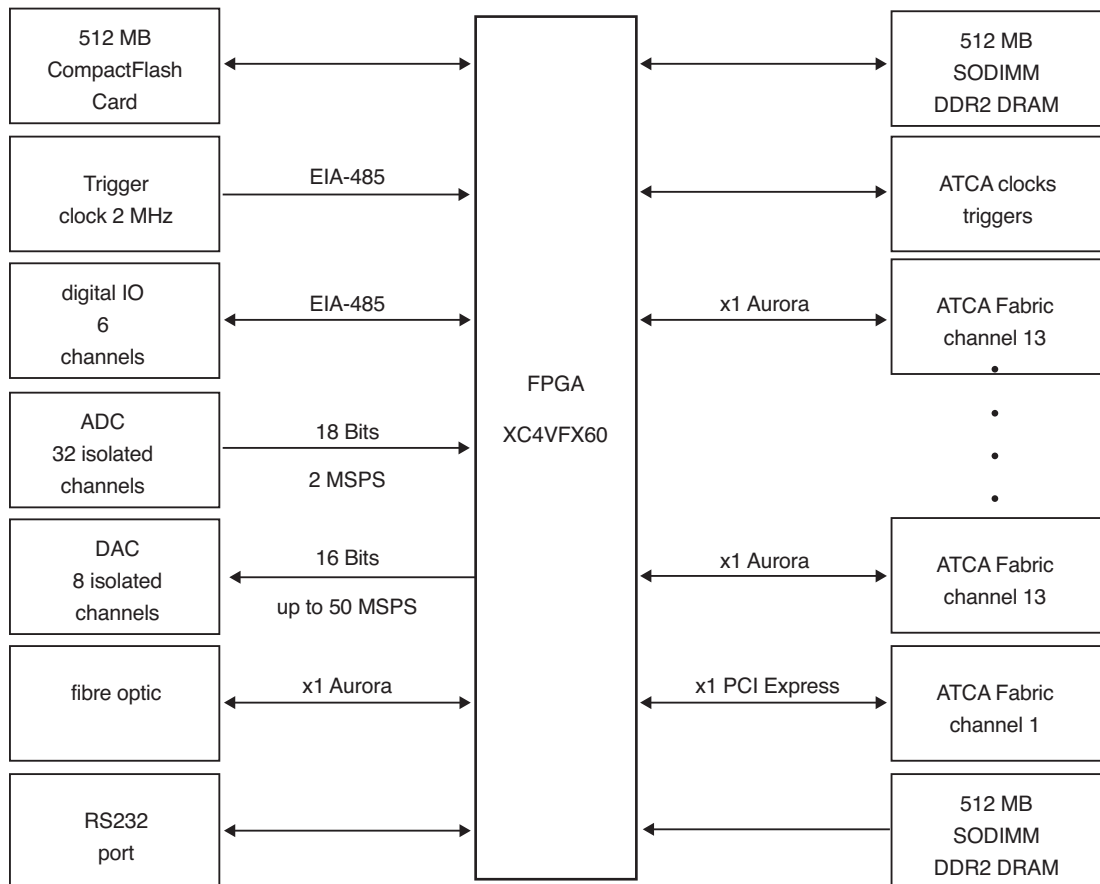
512 MB
CompactFlash
Card

Trigger
clock 2 MHz

EIA-485

digital IO
6
channels

EIA-485

ADC
32 isolated
channels

18 Bits
2 MSPS

DAC
8 isolated
channels

16 Bits
up to 50 MSPS

fibre optic

x1 Aurora

RS232
port

FPGA
XC4VFX60

512 MB
SODIMM
DDR2 DRAM

ATCA clocks
triggers

x1 Aurora

ATCA Fabric
channel 13

x1 Aurora

ATCA Fabric
channel 13

x1 PCI Express

ATCA Fabric
channel 1

512 MB
SODIMM
DDR2 DRAM